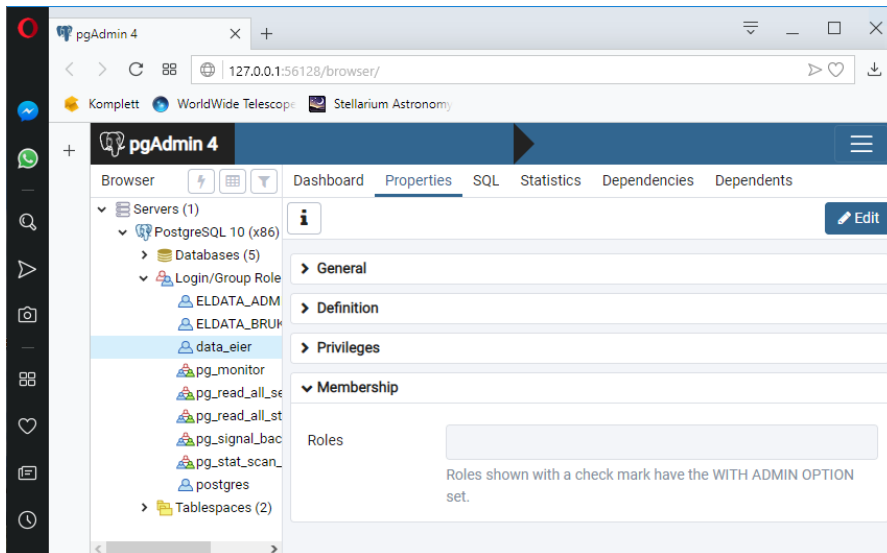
pgAdmin 4

127.0.0.1:56128/browser/

Komplett WorldWide Telescope Stellarium Astronomy

pgAdmin 4

Browser

Servers (1)
PostgreSQL 10 (x86)
Databases (5)
Login/Group Role
ELDATA_ADM
ELDATA_BRUK
data_eier
pg_monitor
pg_read_all_se
pg_read_all_st
pg_signal_bac
pg_stat_scan_
postgres
Tablespaces (2)

Dashboard Properties SQL Statistics Dependencies Dependents

Edit

General
Definition
Privileges
Membership

Roles

Roles shown with a check mark have the WITH ADMIN OPTION set.